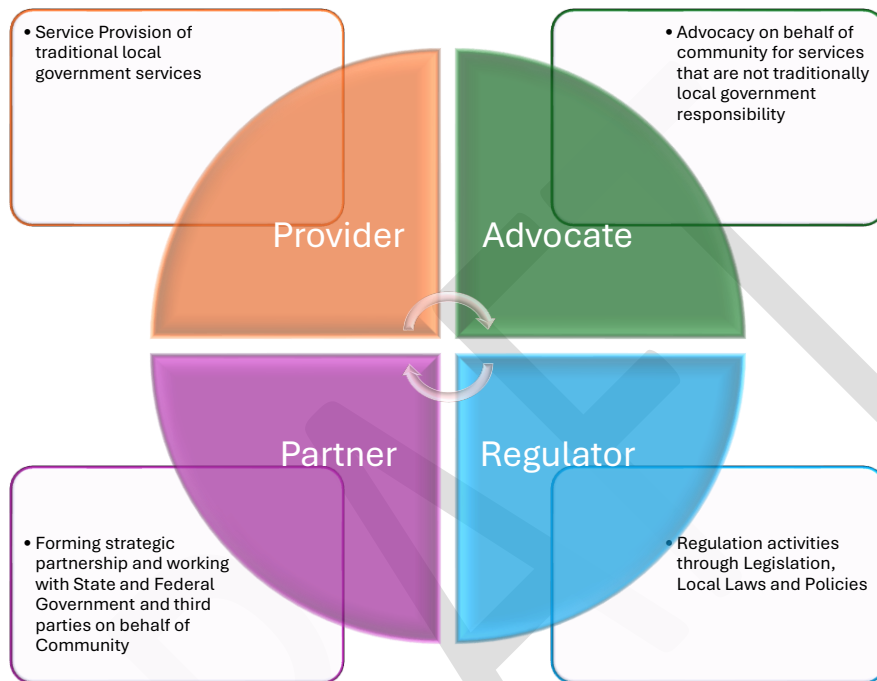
• Service Provision of traditional local government services

• Advocacy on behalf of community for services that are not traditionally local government responsibility

Provider

Advocate

Partner

Regulator

• Forming strategic partnership and working with State and Federal Government and third parties on behalf of Community

• Regulation activities through Legislation, Local Laws and Policies